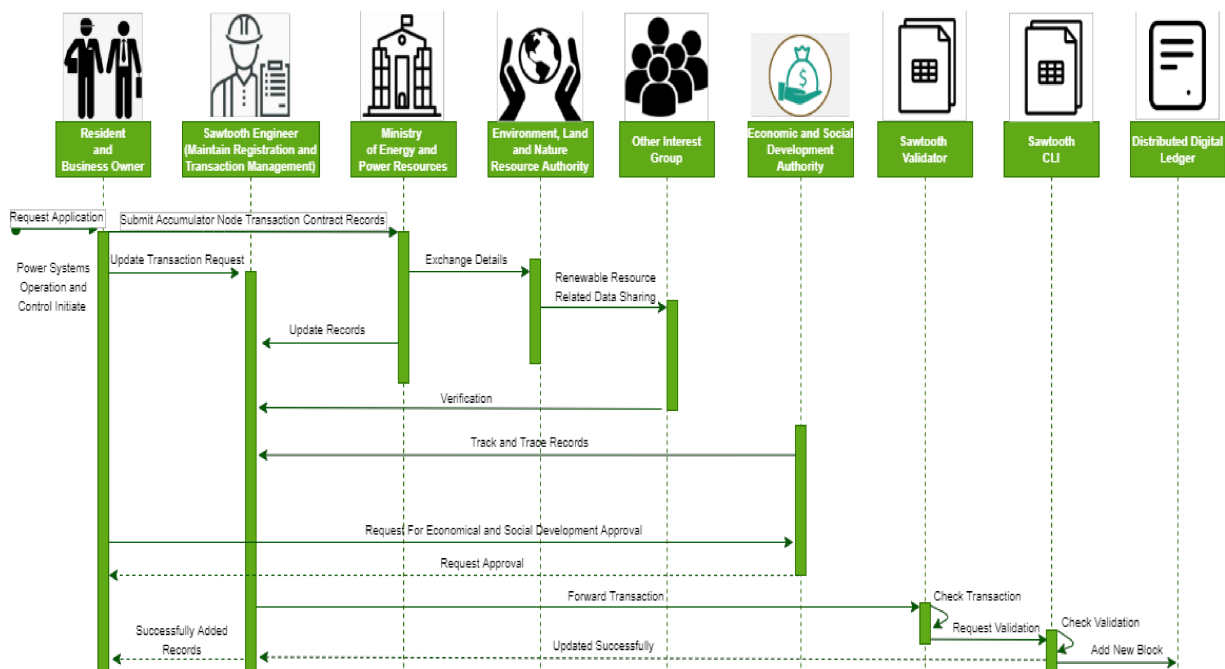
Resident and Business Owner

Sawtooth Engineer (Maintain Registration and Transaction Management)

Ministry of Energy and Power Resources

Environment, Land and Nature Resource Authority

Other Interest Group

Economic and Social Development Authority

Sawtooth Validator

Sawtooth CLI

Distributed Digital Ledger

Request Application

Submit Accumulator Node Transaction Contract Records

Power Systems Operation and Control Initiate

Update Transaction Request

Exchange Details

Renewable Resource Related Data Sharing

Update Records

Verification

Track and Trace Records

Request For Economical and Social Development Approval

Request Approval

Forward Transaction

Check Transaction

Request Validation

Check Validation

Successfully Added Records

Updated Successfully

Add New Block